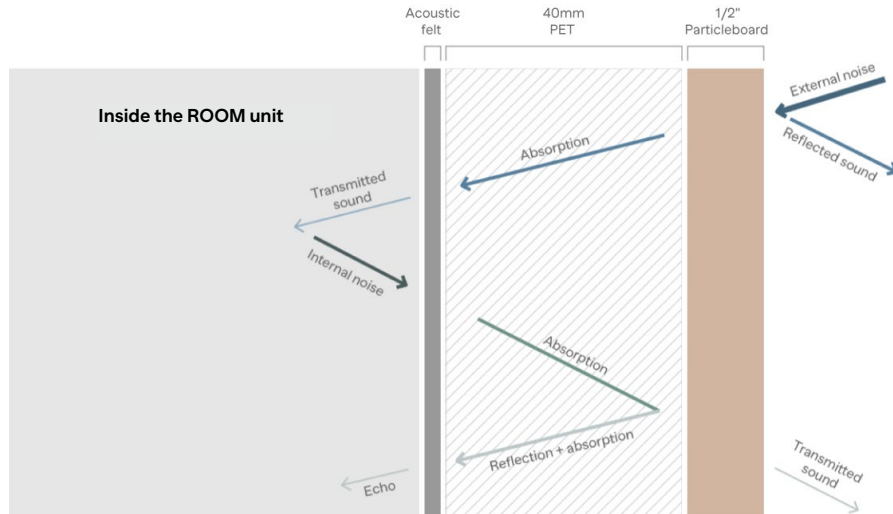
Acoustic felt

40mm PET

1/2" Particleboard

Inside the ROOM unit

External noise

Reflected sound

Absorption

Transmitted sound

Internal noise

Absorption

Reflection + absorption

Echo

Transmitted sound